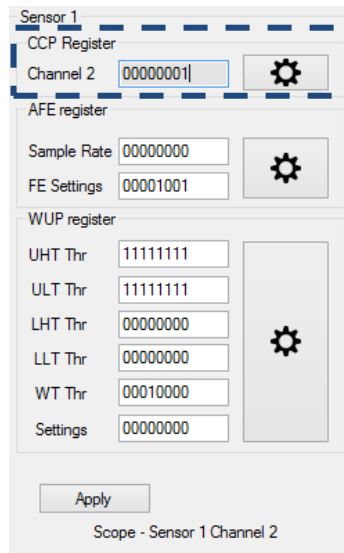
Sensor 1

CCP Register

Channel 2 00000001

AFE register

Sample Rate 00000000

FE Settings 00001001

WUP register

UHT Thr 11111111

ULT Thr 11111111

LHT Thr 00000000

LLT Thr 00000000

WT Thr 00010000

Settings 00000000

Apply

Scope - Sensor 1 Channel 2